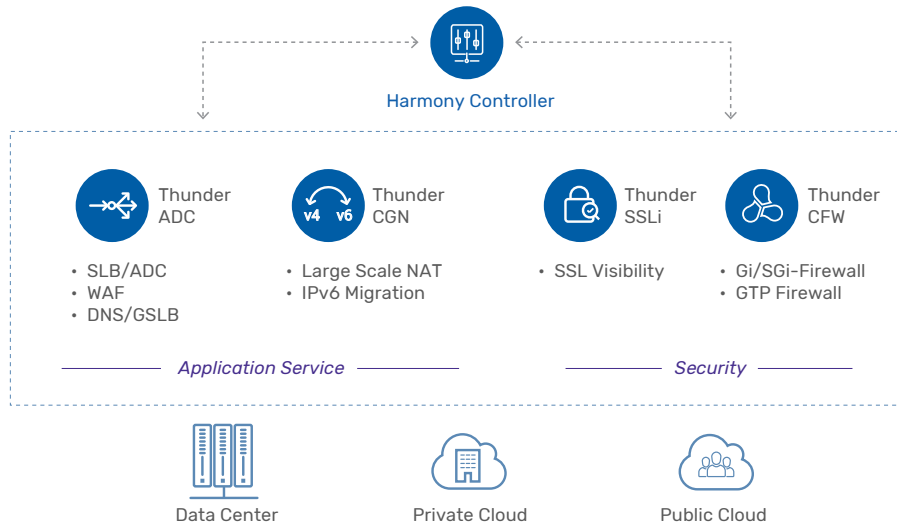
Harmony Controller

Thunder ADC

• SLB/ADC
• WAF
• DNS/GSLB

v4 v6

Thunder CGN

• Large Scale NAT
• IPv6 Migration

Thunder SSLi

• SSL Visibility

Thunder CFW

• Gi/SGi-Firewall
• GTP Firewall

Application Service

Security

Data Center

Private Cloud

Public Cloud